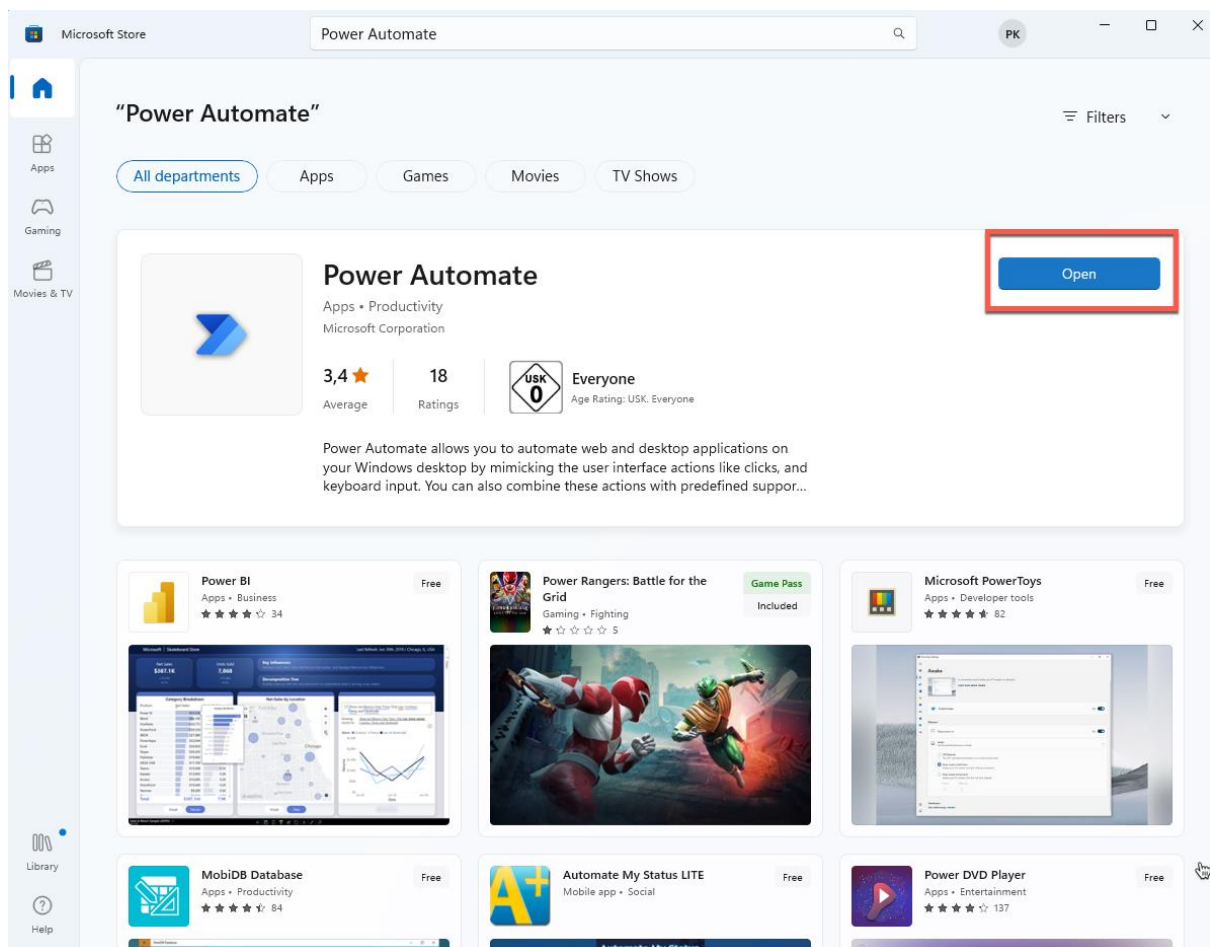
Microsoft Store

Power Automate

PK

Apps

Gaming

Movies & TV

"Power Automate"

Filters

All departments | Apps | Games | Movies | TV Shows

Power Automate

Apps • Productivity

Microsoft Corporation

Open

3,4 ★
Average

18
Ratings

USK 0
Everyone
Age Rating: USK. Everyone

Power Automate allows you to automate web and desktop applications on your Windows desktop by mimicking the user interface actions like clicks, and keyboard input. You can also combine these actions with predefined suppor...

Power BI
Apps • Business
34
Free

Power Rangers: Battle for the Grid
Gaming • Fighting
5
Game Pass
Included

Microsoft PowerToys
Apps • Developer tools
82
Free

MobiDB Database
Apps • Productivity
84
Free

Automate My Status LITE
Mobile app • Social
Free

Power DVD Player
Apps • Entertainment
137
Free

Library

Help